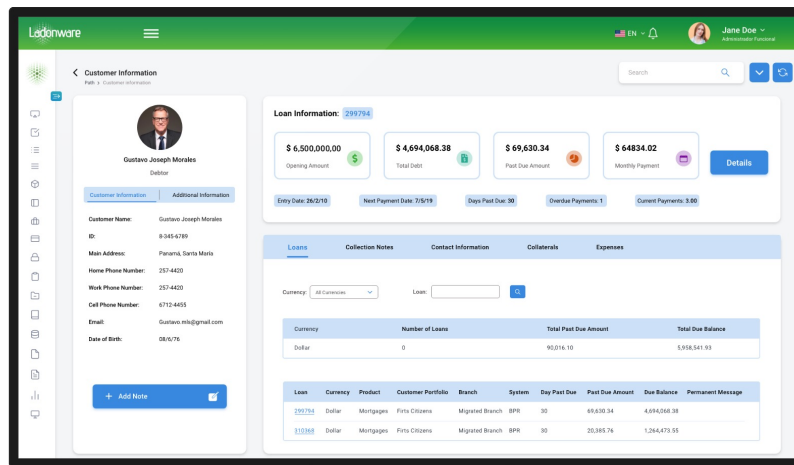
Ladonware

EN

Jane Doe
Administrador Funcional

Customer Information
Path > Customer Information

Search

Gustavo Joseph Morales
Debtor

Customer Information | Additional Information

Customer Name: Gustavo Joseph Morales
ID: 8-345-6789
Main Address: Panamá, Santa María
Home Phone Number: 257-4420
Work Phone Number: 257-4420
Cell Phone Number: 6712-4455
Email: Gustavo.mls@gmail.com
Date of Birth: 08/6/76

Add Note

Loan Information: 299794

$ 6,500,000,00
Opening Amount

$ 4,694,068.38
Total Debt

$ 69,630.34
Past Due Amount

$ 64834.02
Monthly Payment

Details

Entry Date: 26/2/10
Next Payment Date: 7/5/19
Days Past Due: 30
Overdue Payments: 1
Current Payments: 3.00

Loans | Collection Notes | Contact Information | Collaterals | Expenses

Currency: All Currencies
Loan:

| Currency | Number of Loans | Total Past Due Amount | Total Due Balance |
|---|---|---|---|
| Dollar | 0 | 90,016.10 | 5,958,541.93 |

| Loan | Currency | Product | Customer Portfolio | Branch | System | Day Past Due | Past Due Amount | Due Balance | Permanent Message |
|---|---|---|---|---|---|---|---|---|---|
| 299794 | Dollar | Mortgages | Firts Citizens | Migrated Branch | BPR | 30 | 69,630.34 | 4,694,068.38 | |
| 310368 | Dollar | Mortgages | Firts Citizens | Migrated Branch | BPR | 30 | 20,385.76 | 1,264,473.55 | |